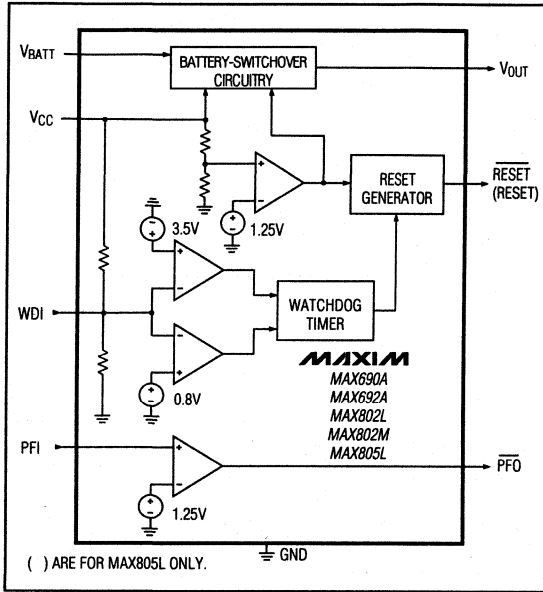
$V_{BATT}$

BATTERY-SWITCHOVER CIRCUITRY

$V_{OUT}$

$V_{CC}$

RESET GENERATOR

$\overline{RESET}$ (RESET)

3.5V

1.25V

WDI

WATCHDOG TIMER

0.8V

MAXIM

MAX690A
MAX692A
MAX802L
MAX802M
MAX805L

PFI

$\overline{PFO}$

1.25V

GND

( ) ARE FOR MAX805L ONLY.